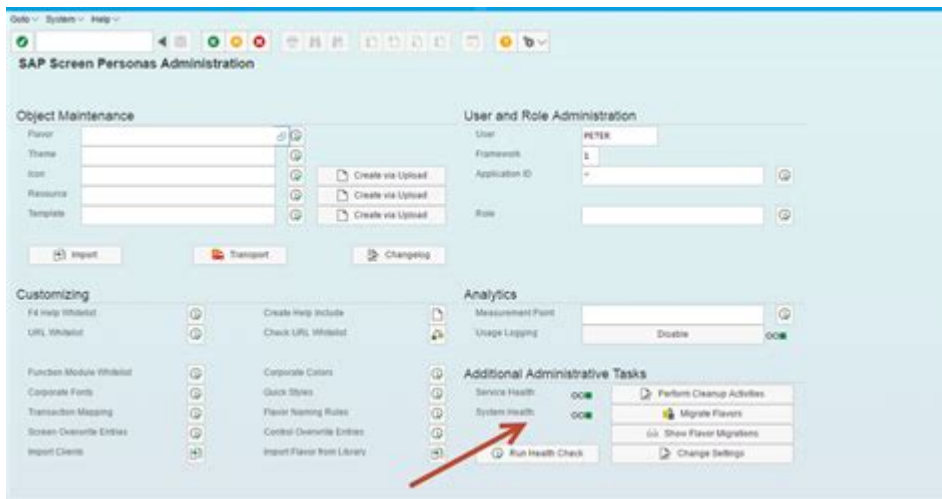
Goto System Help

SAP Screen Personas Administration

Object Maintenance

Flavor

Theme

Icon

Resource

Template

Create via Upload

Create via Upload

Create via Upload

Import

Transport

Changelog

User and Role Administration

User PETER

Framework 1

Application ID *

Role

Customizing

F4 Help Whitelist

URL Whitelist

Function Module Whitelist

Corporate Fonts

Transaction Mapping

Screen Overwrite Entries

Import Clients

Create Help Include

Check URL Whitelist

Corporate Colors

Quick Styles

Flavor Naming Rules

Control Overwrite Entries

Import Flavor from Library

Analytics

Measurement Point

Usage Logging

Disable

Additional Administrative Tasks

Service Health

System Health

Perform Cleanup Activities

Migrate Flavors

Show Flavor Migrations

Run Health Check

Change Settings